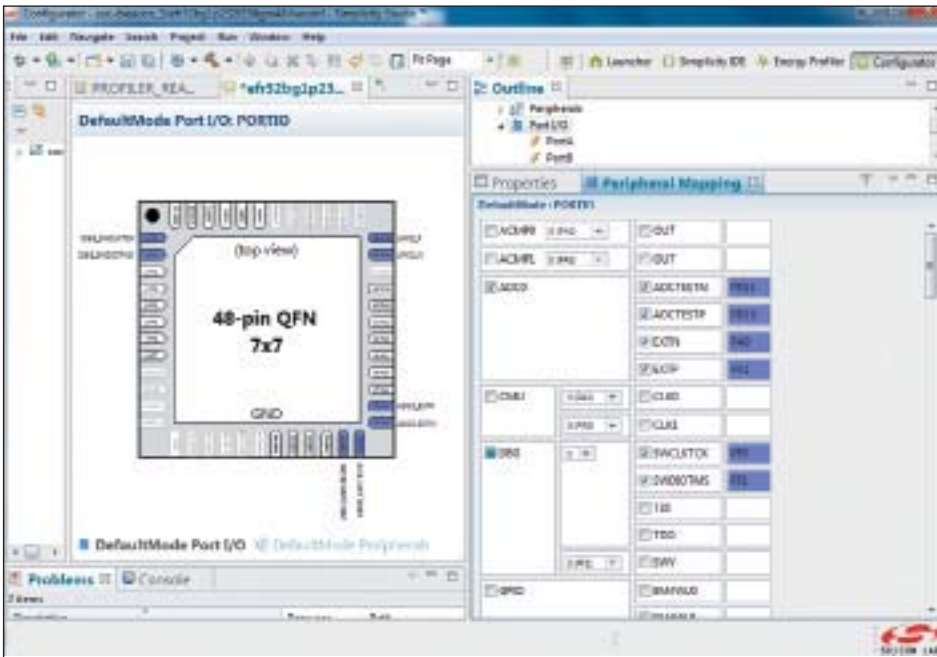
File Edit Navigate Search Project Run Window Help

Fit Page

Launcher Simplicity IDE Energy Profiler Configurator

PROFILER_REA... *efr32bg1p23... Outline

Peripherals
Port I/O
PortA
PortB

DefaultMode Port I/O: PORTIO

(top view)

48-pin QFN
7x7

GND

Properties Peripheral Mapping

DefaultMode : PORTIO

ACMP0 OUT
ACMP1 OUT
ADC0 ADCEXTN
ADCEXTP
EXTN
EXTP
CMU CLK0
CLK1
DBG SWCLKTCK
SWDIOTMS
TDI
TDO
SWV
GPIO

DefaultMode Port I/O DefaultMode Peripherals

Problems Console
2 items